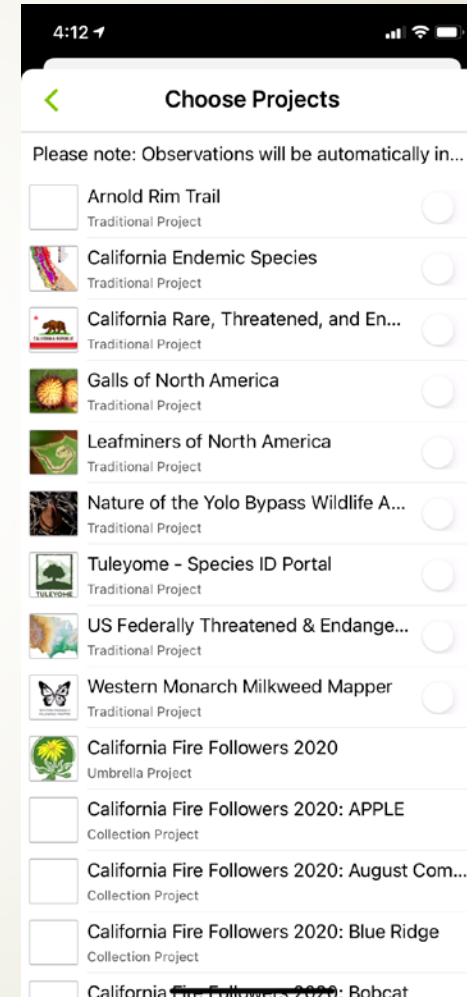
4:12

Choose Projects

Please note: Observations will be automatically in...

Arnold Rim Trail
Traditional Project

California Endemic Species
Traditional Project

California Rare, Threatened, and En...
Traditional Project

Galls of North America
Traditional Project

Leafminers of North America
Traditional Project

Nature of the Yolo Bypass Wildlife A...
Traditional Project

Tuleyome - Species ID Portal
Traditional Project

US Federally Threatened & Endange...
Traditional Project

Western Monarch Milkweed Mapper
Traditional Project

California Fire Followers 2020
Umbrella Project

California Fire Followers 2020: APPLE
Collection Project

California Fire Followers 2020: August Com...
Collection Project

California Fire Followers 2020: Blue Ridge
Collection Project

California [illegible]: Bobcat